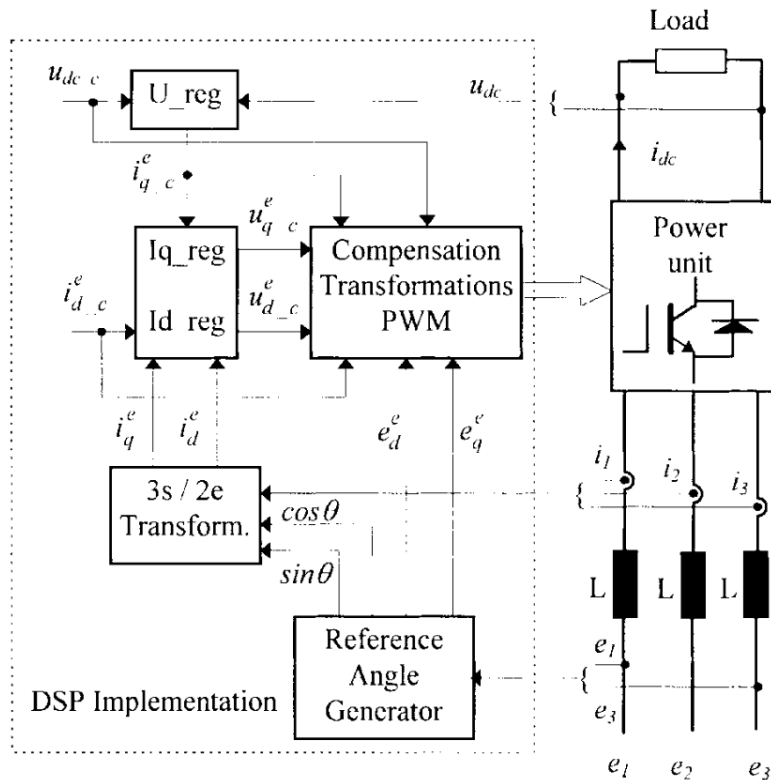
Load

$u_{dc\_c}$

U_reg

$u_{dc}$

$i_{dc}$

$i^e_{q\_c}$

$u^e_{q\_c}$

Iq_reg

Compensation Transformations PWM

Power unit

$i^e_{d\_c}$

Id_reg

$u^e_{d\_c}$

$i^e_q$

$i^e_d$

$e^e_d$

$e^e_q$

$i_1$

$i_2$

$i_3$

3s / 2e Transform.

$cos\theta$

$sin\theta$

L

L

L

Reference Angle Generator

$e_1$

$e_3$

DSP Implementation

$e_1$

$e_2$

$e_3$